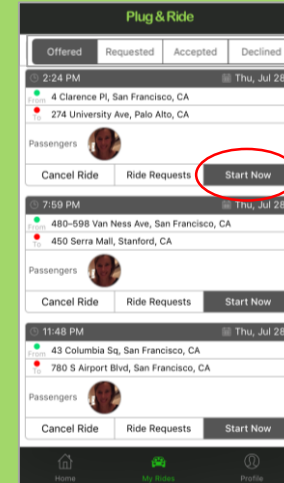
Plug & Ride

Offered | Requested | Accepted | Declined

2:24 PM
Thu, Jul 28
From 4 Clarence Pl, San Francisco, CA
To 274 University Ave, Palo Alto, CA
Passengers
Cancel Ride | Ride Requests | Start Now

7:59 PM
Thu, Jul 28
From 480-598 Van Ness Ave, San Francisco, CA
To 450 Serra Mall, Stanford, CA
Passengers
Cancel Ride | Ride Requests | Start Now

11:48 PM
Thu, Jul 28
From 43 Columbia Sq, San Francisco, CA
To 780 S Airport Blvd, San Francisco, CA
Passengers
Cancel Ride | Ride Requests | Start Now

Home | My Rides | Profile